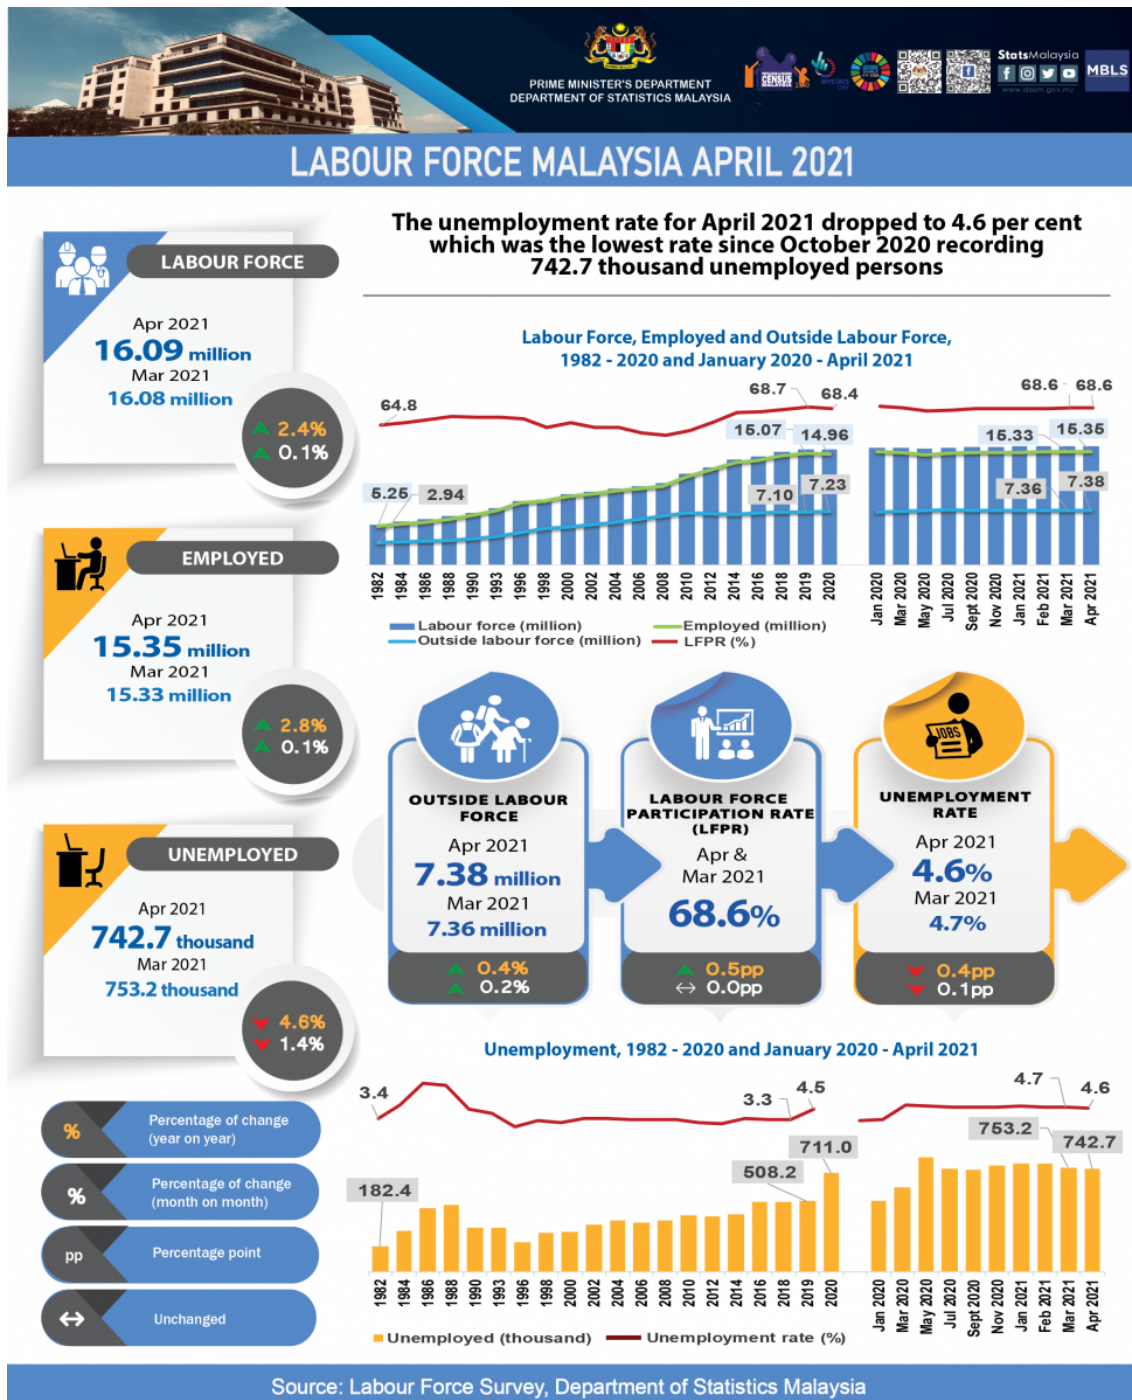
PRIME MINISTER'S DEPARTMENT
DEPARTMENT OF STATISTICS MALAYSIA

StatsMalaysia

MBLS

www.dosm.gov.my

LABOUR FORCE MALAYSIA APRIL 2021

LABOUR FORCE

Apr 2021
16.09 million
Mar 2021
16.08 million

2.4%
0.1%

EMPLOYED

Apr 2021
15.35 million
Mar 2021
15.33 million

2.8%
0.1%

UNEMPLOYED

Apr 2021
742.7 thousand
Mar 2021
753.2 thousand

4.6%
1.4%

% Percentage of change (year on year)

% Percentage of change (month on month)

pp Percentage point

↔ Unchanged

The unemployment rate for April 2021 dropped to 4.6 per cent which was the lowest rate since October 2020 recording 742.7 thousand unemployed persons

Labour Force, Employed and Outside Labour Force, 1982 - 2020 and January 2020 - April 2021

64.8
68.7
68.4
68.6
68.6
15.07
14.96
15.33
15.35
5.25
2.94
7.10
7.23
7.36
7.38

1982 1984 1986 1988 1990 1993 1996 1998 2000 2002 2004 2006 2008 2010 2012 2014 2016 2018 2019 2020
Jan 2020 Mar 2020 May 2020 Jul 2020 Sept 2020 Nov 2020 Jan 2021 Feb 2021 Mar 2021 Apr 2021

Labour force (million)
Employed (million)
Outside labour force (million)
LFPR (%)

OUTSIDE LABOUR FORCE
Apr 2021
7.38 million
Mar 2021
7.36 million
0.4%
0.2%

LABOUR FORCE PARTICIPATION RATE (LFPR)
Apr & Mar 2021
68.6%
0.5pp
↔ 0.0pp

JOBS

UNEMPLOYMENT RATE
Apr 2021
4.6%
Mar 2021
4.7%
0.4pp
0.1pp

Unemployment, 1982 - 2020 and January 2020 - April 2021

3.4
3.3
4.5
4.7
4.6
182.4
508.2
711.0
753.2
742.7

1982 1984 1986 1988 1990 1993 1996 1998 2000 2002 2004 2006 2008 2010 2012 2014 2016 2018 2019 2020
Jan 2020 Mar 2020 May 2020 Jul 2020 Sept 2020 Nov 2020 Jan 2021 Feb 2021 Mar 2021 Apr 2021

Unemployed (thousand)
Unemployment rate (%)

Source: Labour Force Survey, Department of Statistics Malaysia